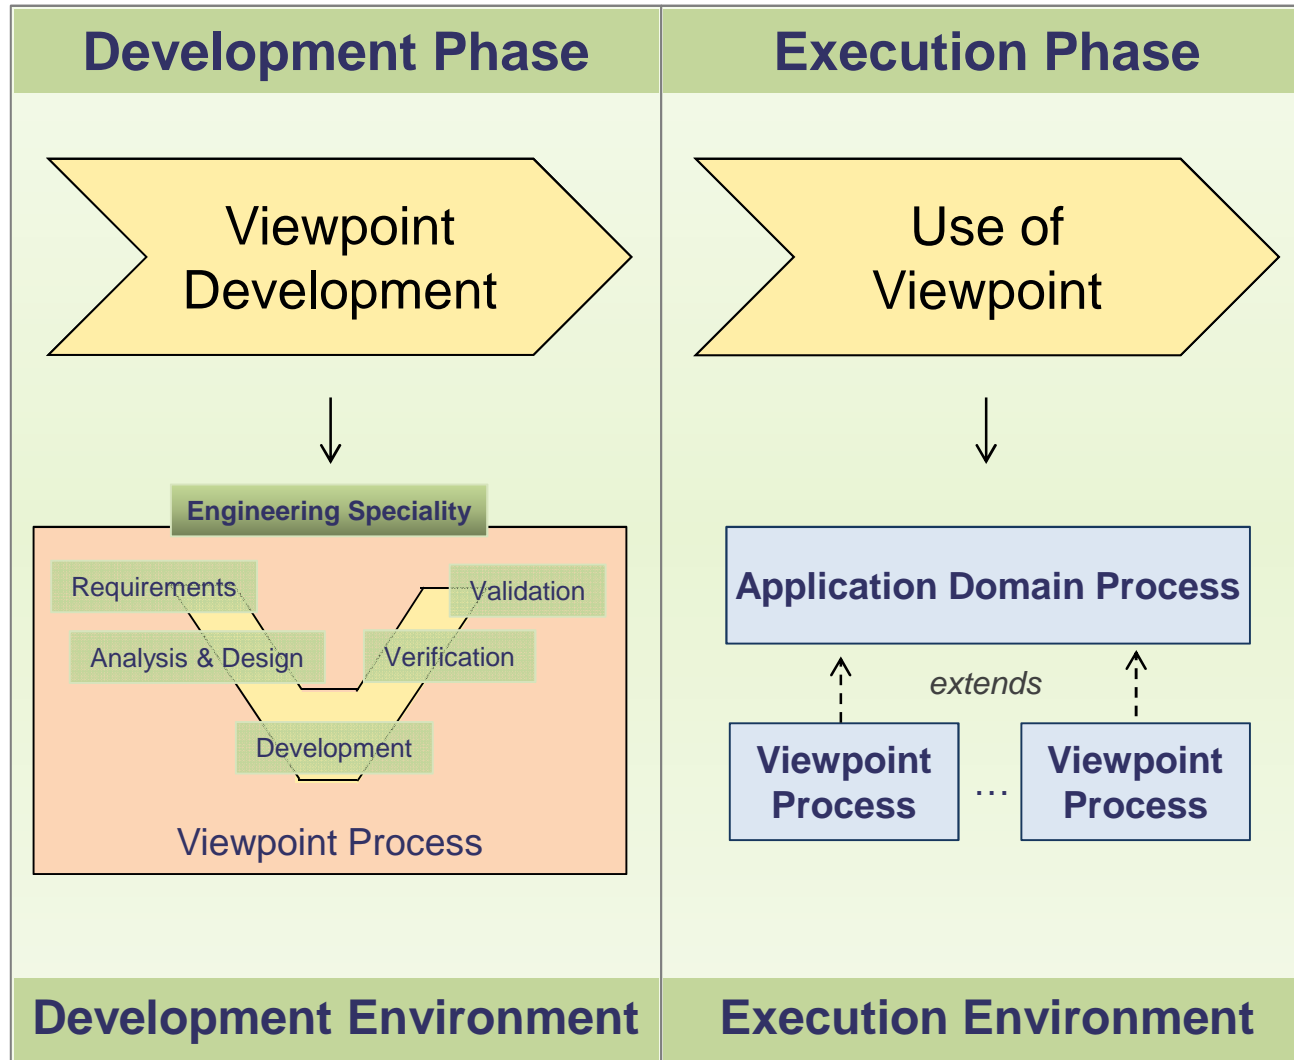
Development Phase

Viewpoint Development

Engineering Speciality

Requirements

Validation

Analysis & Design

Verification

Development

Viewpoint Process

Development Environment

Execution Phase

Use of Viewpoint

Application Domain Process

extends

Viewpoint Process

...

Viewpoint Process

Execution Environment